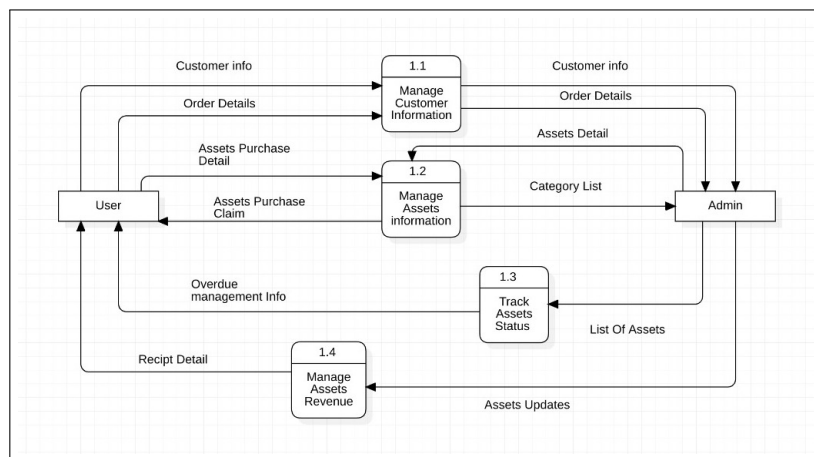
Customer info

1.1

Manage Customer Information

Customer info

Order Details

Order Details

Assets Detail

Assets Purchase Detail

1.2

Manage Assets information

Category List

User

Assets Purchase Claim

Admin

Overdue management Info

1.3

Track Assets Status

List Of Assets

Recipt Detail

1.4

Manage Assets Revenue

Assets Updates